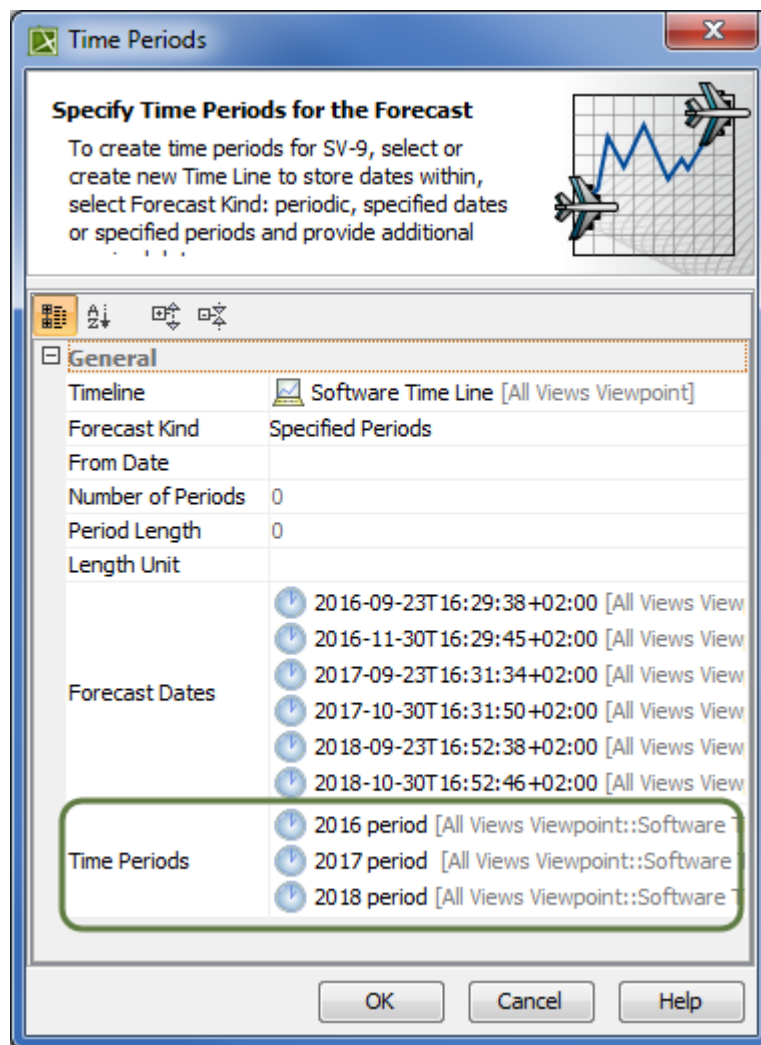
Time Periods

Specify Time Periods for the Forecast

To create time periods for SV-9, select or create new Time Line to store dates within, select Forecast Kind: periodic, specified dates or specified periods and provide additional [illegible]

General

| | |
|---|---|
| Timeline | Software Time Line [All Views Viewpoint] |
| Forecast Kind | Specified Periods |
| From Date | |
| Number of Periods | 0 |
| Period Length | 0 |
| Length Unit | |
| Forecast Dates | 2016-09-23T16:29:38+02:00 [All Views View<br>2016-11-30T16:29:45+02:00 [All Views View<br>2017-09-23T16:31:34+02:00 [All Views View<br>2017-10-30T16:31:50+02:00 [All Views View<br>2018-09-23T16:52:38+02:00 [All Views View<br>2018-10-30T16:52:46+02:00 [All Views View |
| Time Periods | 2016 period [All Views Viewpoint::Software<br>2017 period [All Views Viewpoint::Software<br>2018 period [All Views Viewpoint::Software |

OK Cancel Help